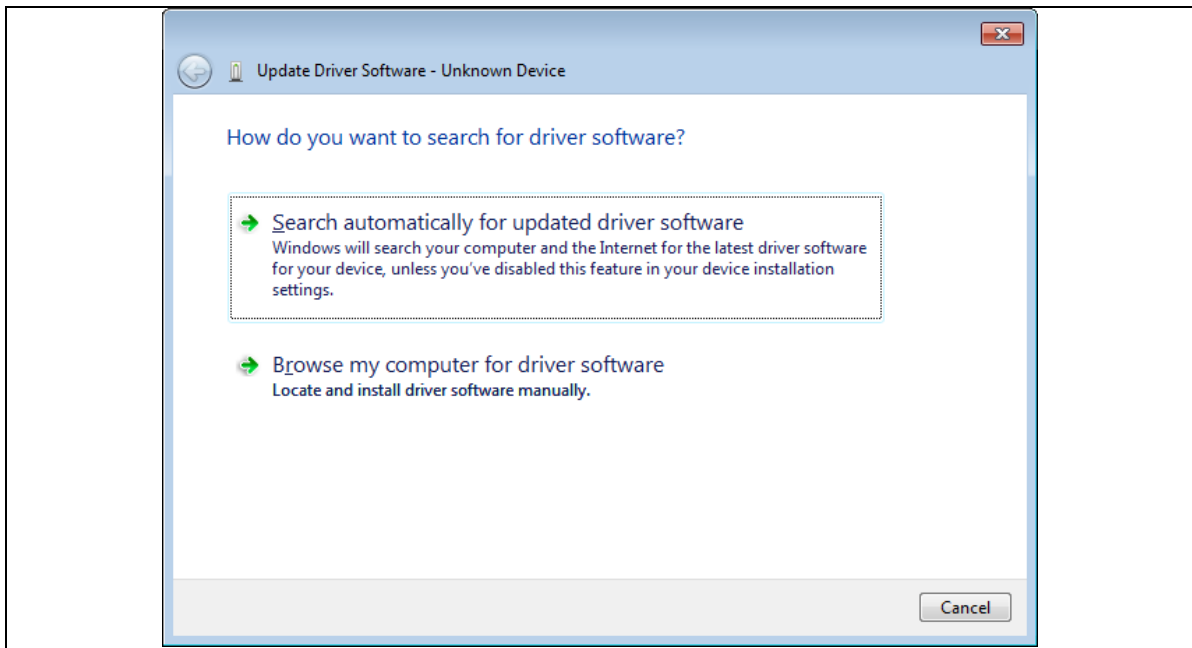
Update Driver Software - Unknown Device

How do you want to search for driver software?

Search automatically for updated driver software
Windows will search your computer and the Internet for the latest driver software for your device, unless you've disabled this feature in your device installation settings.

Browse my computer for driver software
Locate and install driver software manually.

Cancel